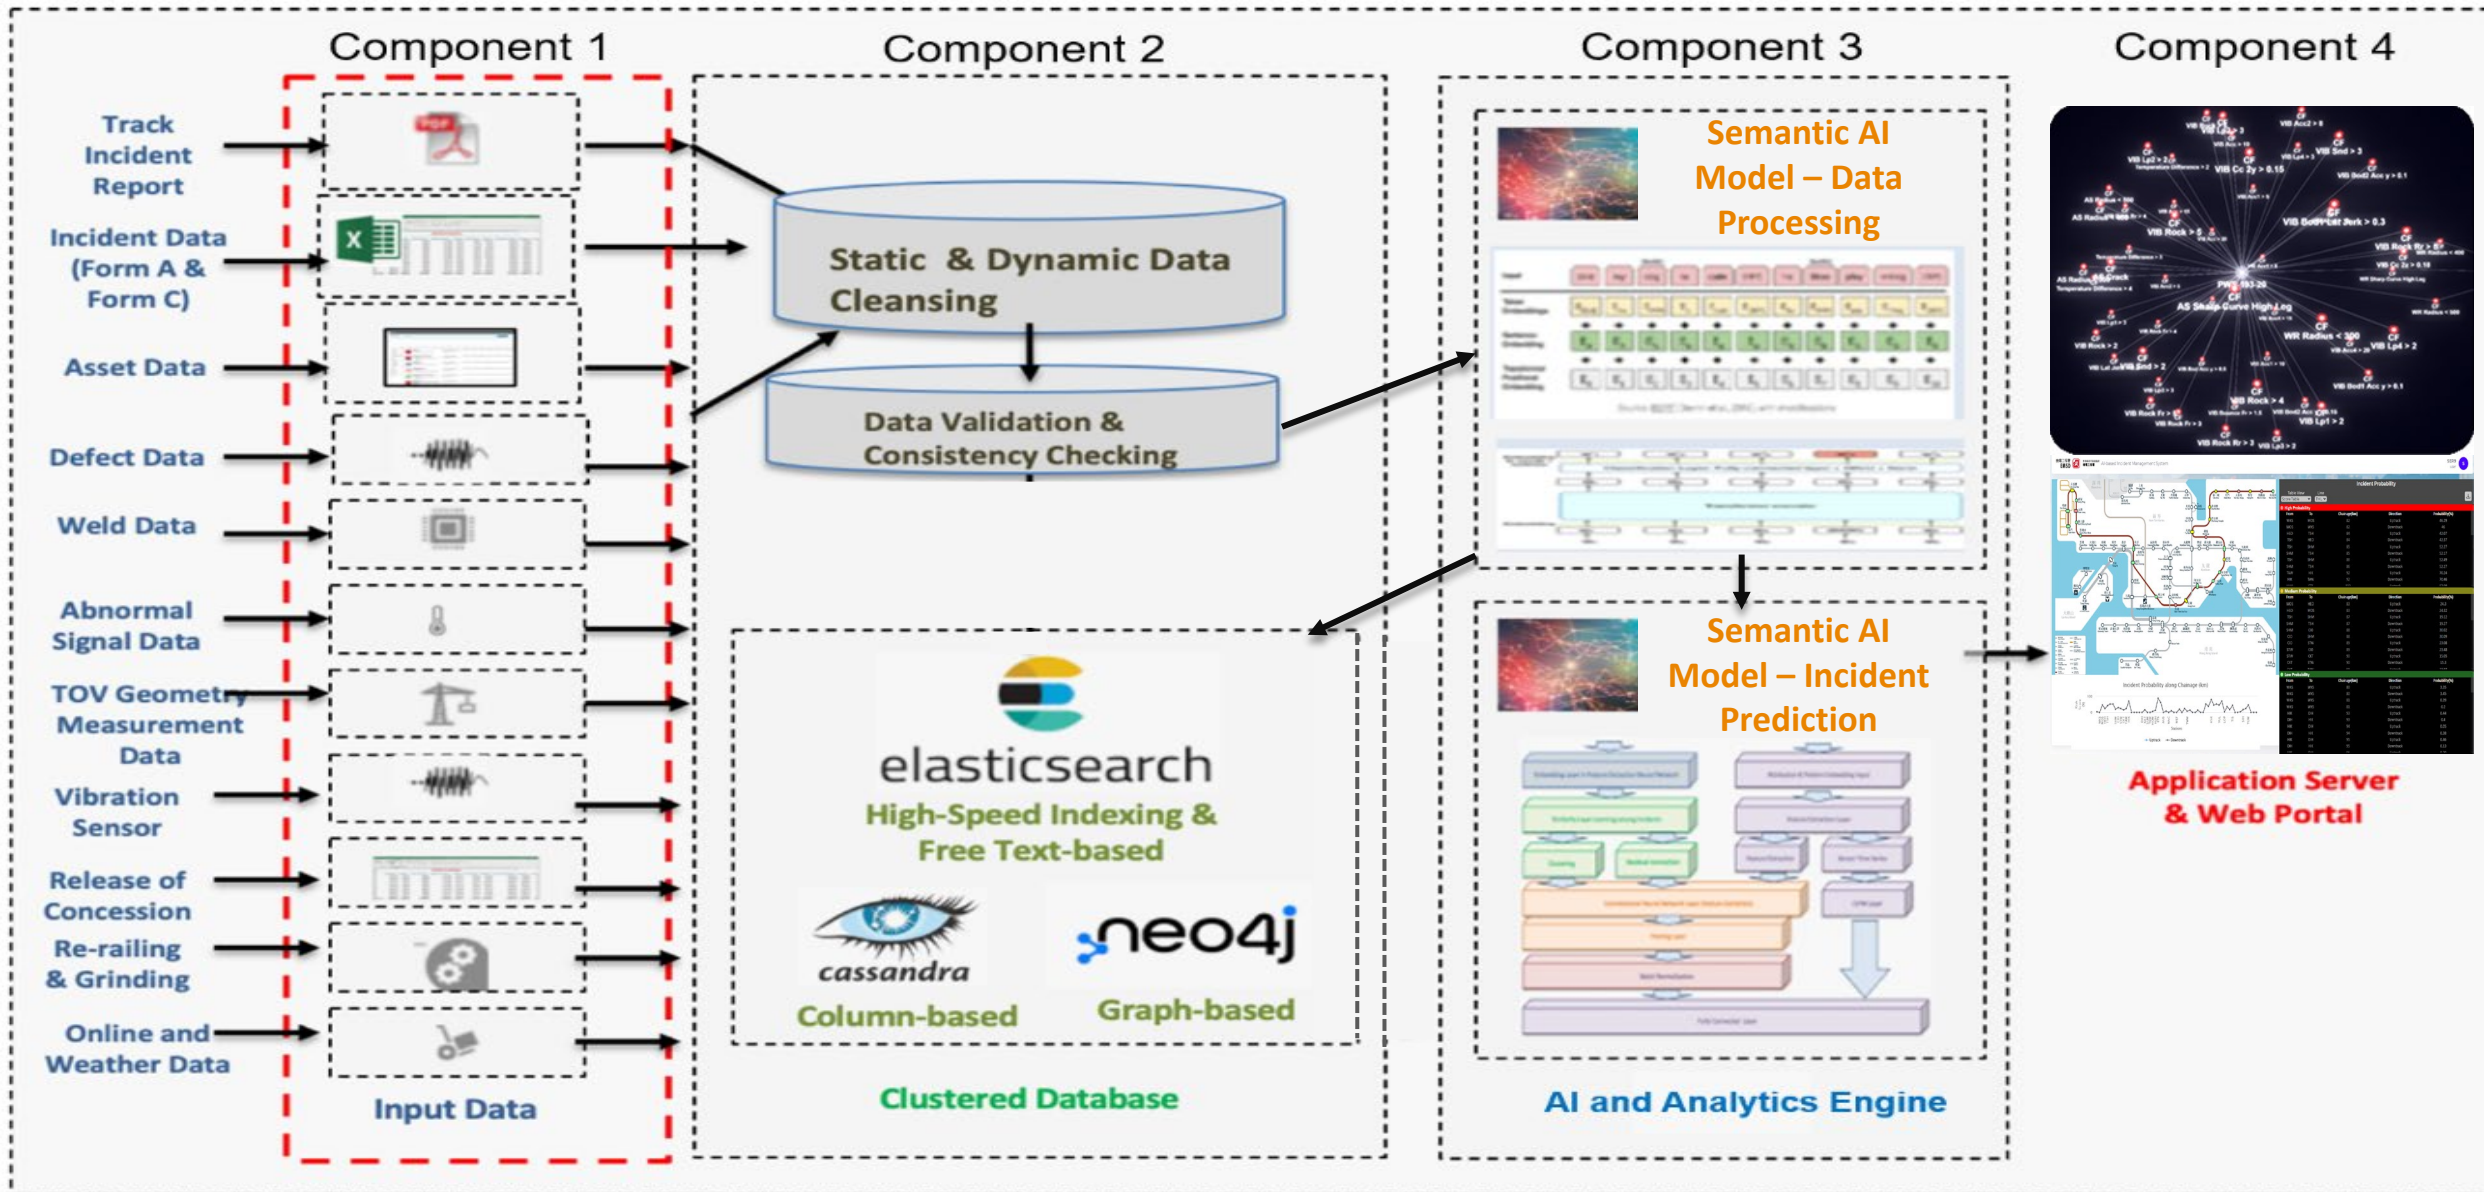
Component 1

Component 2

Component 3

Component 4

Track Incident Report

Incident Data (Form A & Form C)

Asset Data

Defect Data

Weld Data

Abnormal Signal Data

TOV Geometry Measurement Data

Vibration Sensor

Release of Concession

Re-railing & Grinding

Online and Weather Data

Input Data

Static & Dynamic Data Cleansing

Data Validation & Consistency Checking

elasticsearch

High-Speed Indexing & Free Text-based

cassandra

Column-based

neo4j

Graph-based

Clustered Database

Semantic AI Model – Data Processing

Semantic AI Model – Incident Prediction

AI and Analytics Engine

Application Server & Web Portal